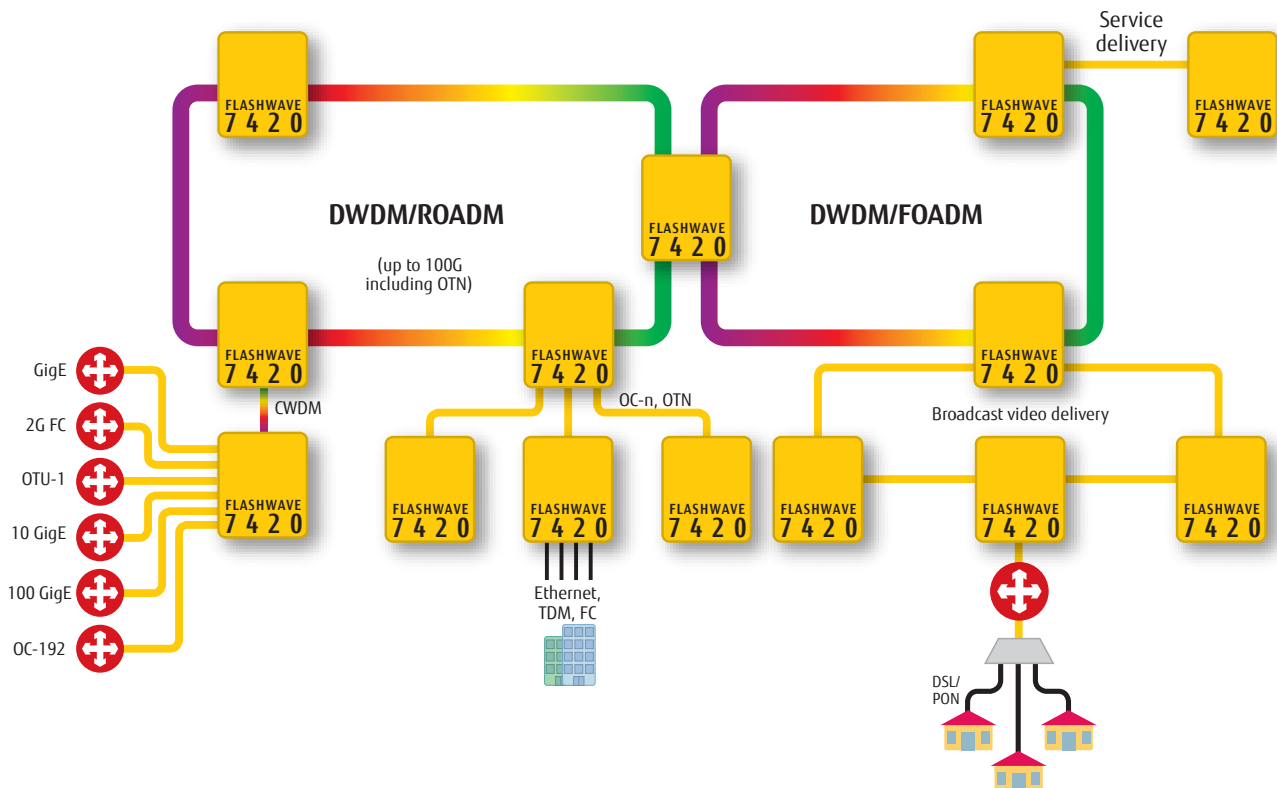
Service delivery

FLASHWAVE 7420

FLASHWAVE 7420

FLASHWAVE 7420

FLASHWAVE 7420

DWDM/ROADM

DWDM/FOADM

FLASHWAVE 7420

(up to 100G including OTN)

FLASHWAVE 7420

FLASHWAVE 7420

FLASHWAVE 7420

GigE

CWDM

OC-n, OTN

Broadcast video delivery

2G FC

OTU-1

10 GigE

FLASHWAVE 7420

FLASHWAVE 7420

FLASHWAVE 7420

FLASHWAVE 7420

FLASHWAVE 7420

FLASHWAVE 7420

FLASHWAVE 7420

100 GigE

Ethernet, TDM, FC

OC-192

DSL/ PON